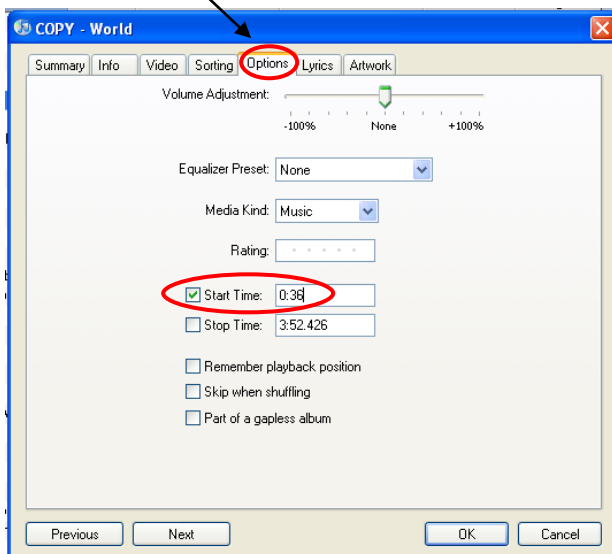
COPY - World

Summary | Info | Video | Sorting | Options | Lyrics | Artwork

Volume Adjustment:
-100% None +100%

Equalizer Preset: None

Media Kind: Music

Rating:

Start Time: 0:36

Stop Time: 3:52.426

Remember playback position

Skip when shuffling

Part of a gapless album

Previous Next OK Cancel